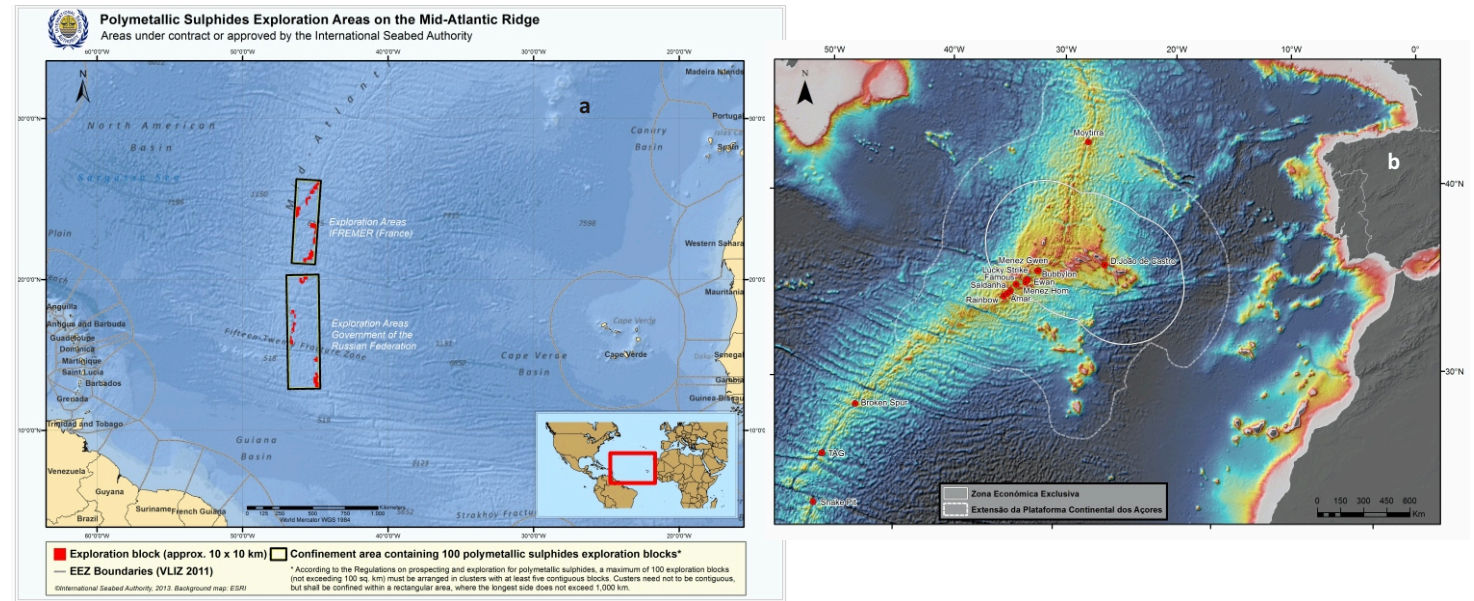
Polymetallic Sulphides Exploration Areas on the Mid-Atlantic Ridge
Areas under contract or approved by the International Seabed Authority

60°0'0"W 50°0'0"W 40°0'0"W 30°0'0"W 20°0'0"W

a

N

North American Basin

Sargasso Sea

Mid Atlantic

Madeira Islands

Portugal

Canary Basin

Spain

Exploration Areas IFREMER (France)

Western Sahara

Mauritania

Cape Verde

Exploration Areas Government of the Russian Federation

Fifteen-Twenty Fracture Zone

Cape Verde Basin

Senegal

Gambia

Guinea-Bissau

Anguilla

Antigua and Barbuda

Guadeloupe

Dominica

Martinique

Saint Lucia

Barbados

Grenada

Trinidad and Tobago

Venezuela

Guyana

Suriname

French Guiana

Brazil

Guiana Basin

Strakhov Fracture

Plain

30°0'0"N 20°0'0"N 10°0'0"N

World Mercator WGS 1984

Exploration block (approx. 10 x 10 km)
Confinement area containing 100 polymetallic sulphides exploration blocks*
EEZ Boundaries (VLIZ 2011)
* According to the Regulations on prospecting and exploration for polymetallic sulphides, a maximum of 100 exploration blocks (not exceeding 100 sq. km) must be arranged in clusters with at least five contiguous blocks. Custers need not to be contiguous, but shall be confined within a rectangular area, where the longest side does not exceed 1,000 km.
©International Seabed Authority, 2013. Background map: ESRI

50°W 40°W 30°W 20°W 10°W 0°

N

b

40°N

30°N

Moytirra

Menez Gwen

Lucky Strike

Famous

Saldanha

Rainbow

Bubbylon

Ewan

Menez Hom

Amar

D. João de Castro

Broken Spur

TAG

Snake Pit

Zona Económica Exclusiva

Extensão da Plataforma Continental dos Açores

0 150 300 450 600 Km